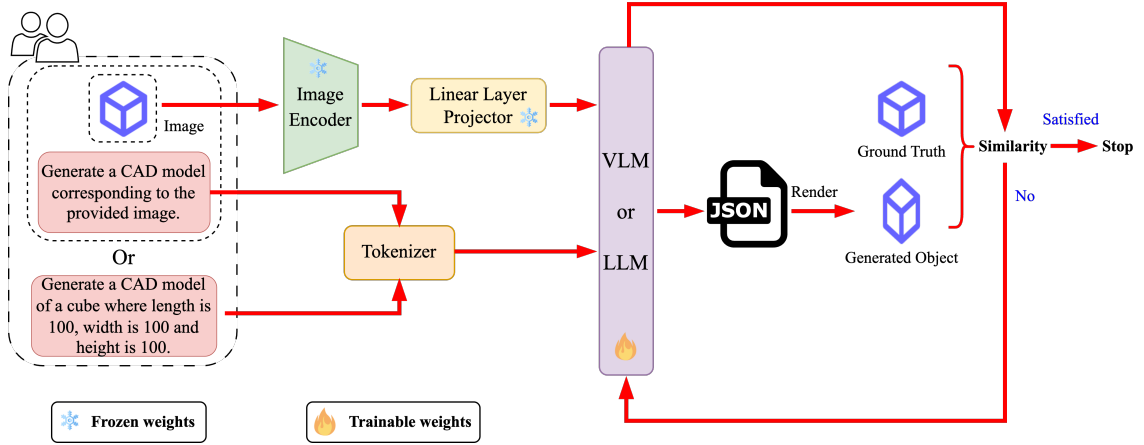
Image

Generate a CAD model corresponding to the provided image.

Or

Generate a CAD model of a cube where length is 100, width is 100 and height is 100.

Image Encoder

Linear Layer Projector

Tokenizer

VLM
or
LLM

JSON

Render

Ground Truth

Generated Object

Similarity

Satisfied

Stop

No

Frozen weights

Trainable weights